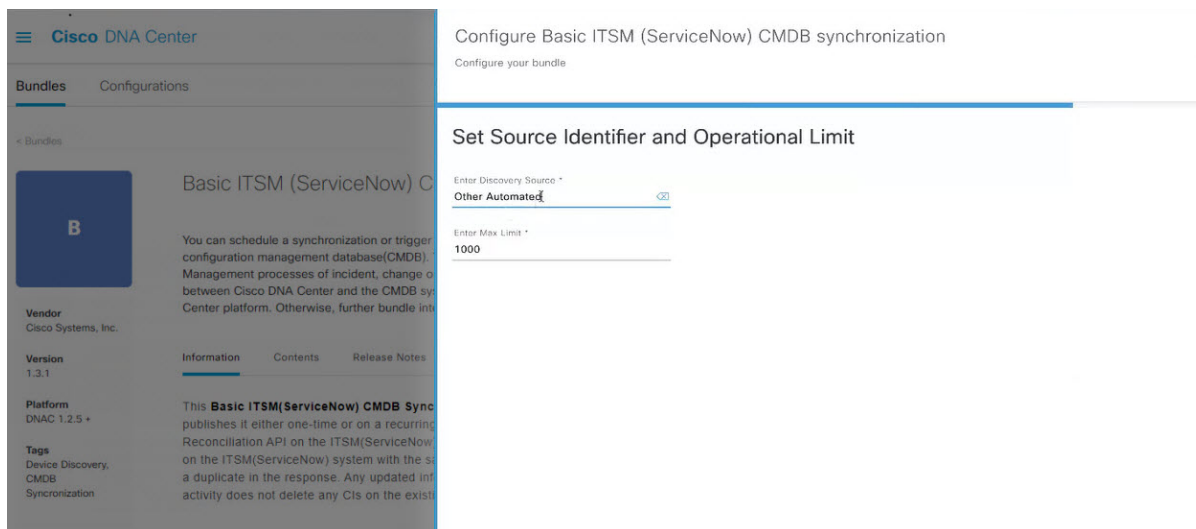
Cisco DNA Center

Bundles Configurations

< Bundles

B

Basic ITSM (ServiceNow) C

You can schedule a synchronization or trigger configuration management database(CMDB). Management processes of incident, change o between Cisco DNA Center and the CMDB sy Center platform. Otherwise, further bundle int

Vendor
Cisco Systems, Inc.

Version
1.3.1

Platform
DNAC 1.2.5 +

Tags
Device Discovery, CMDB Syncronization

Information Contents Release Notes

This **Basic ITSM(ServiceNow) CMDB Sync** publishes it either one-time or on a recurring Reconciliation API on the ITSM(ServiceNow on the ITSM(ServiceNow) system with the s a duplicate in the response. Any updated inf activity does not delete any CIs on the exist

Configure Basic ITSM (ServiceNow) CMDB synchronization

Configure your bundle

Set Source Identifier and Operational Limit

Enter Discovery Source *
Other Automated

Enter Max Limit *
1000